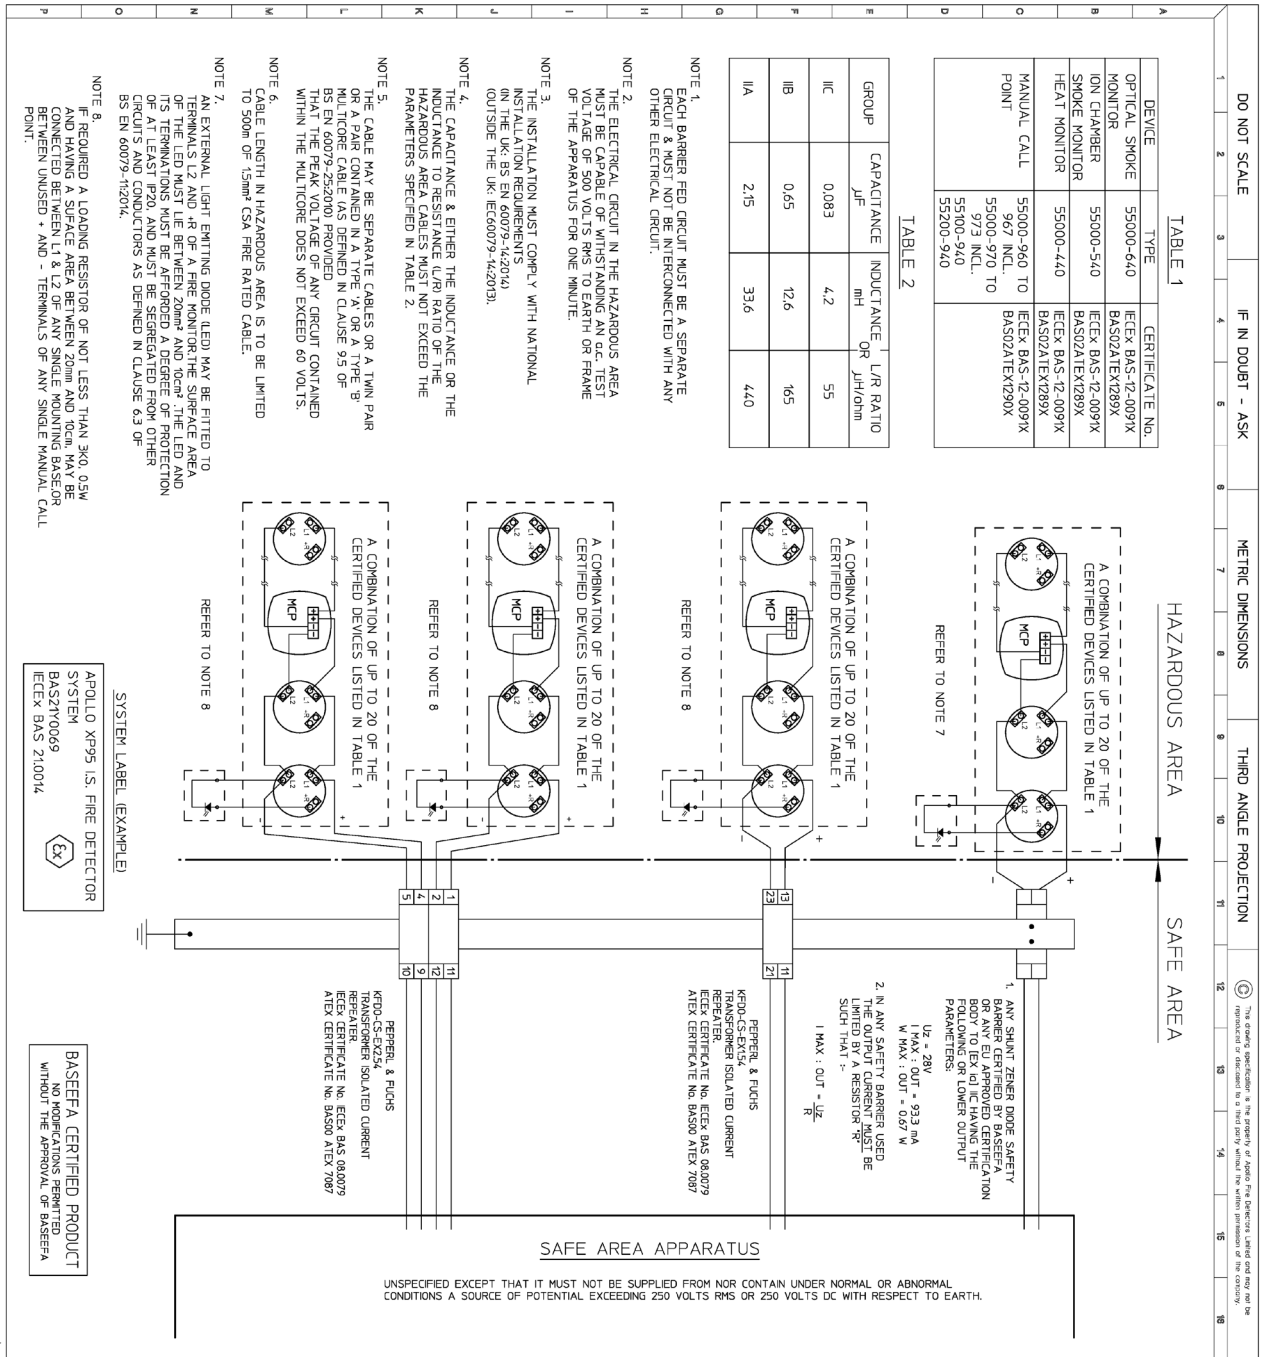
DO NOT SCALE

IF IN DOUBT - ASK

METRIC DIMENSIONS

THIRD ANGLE PROJECTION

© This drawing specification is the property of Apollo Fire Detectors Limited and may not be reproduced or disclosed to a third party without the written permission of the company.

1 2 3 4 5 6 7 8 9 10 11 12 13 14 15 16

A B C D E F G H I J K L M N O P

TABLE 1

| DEVICE | TYPE | CERTIFICATE No. |
|---|---|---|
| OPTICAL SMOKE MONITOR | 55000-640 | IECEx BAS-12-0091X BAS02ATEX1289X |
| ION CHAMBER SMOKE MONITOR | 55000-540 | IECEx BAS-12-0091X BAS02ATEX1289X |
| HEAT MONITOR | 55000-440 | IECEx BAS-12-0091X BAS02ATEX1289X |
| MANUAL CALL POINT | 55000-960 TO 967 INCL. 55000-970 TO 973 INCL. 55100-940 55200-940 | IECEx BAS-12-0091X BAS02ATEX1290X |

TABLE 2

| GROUP | CAPACITANCE µF | INDUCTANCE mH | OR | L/R RATIO µH/ohm |
|---|---|---|---|---|
| IIC | 0.083 | 4.2 | | 55 |
| IIB | 0.65 | 12.6 | | 165 |
| IIA | 2.15 | 33.6 | | 440 |

NOTE 1.
EACH BARRIER FED CIRCUIT MUST BE A SEPARATE CIRCUIT & MUST NOT BE INTERCONNECTED WITH ANY OTHER ELECTRICAL CIRCUIT.

NOTE 2.
THE ELECTRICAL CIRCUIT IN THE HAZARDOUS AREA MUST BE CAPABLE OF WITHSTANDING AN a.c. TEST VOLTAGE OF 500 VOLTS RMS TO EARTH OR FRAME OF THE APPARATUS FOR ONE MINUTE.

NOTE 3.
THE INSTALLATION MUST COMPLY WITH NATIONAL INSTALLATION REQUIREMENTS
(IN THE UK: BS EN 60079-14:2014)
(OUTSIDE THE UK: IEC60079-14:2013).

NOTE 4.
THE CAPACITANCE & EITHER THE INDUCTANCE OR THE INDUCTANCE TO RESISTANCE (L/R) RATIO OF THE HAZARDOUS AREA CABLES MUST NOT EXCEED THE PARAMETERS SPECIFIED IN TABLE 2.

NOTE 5.
THE CABLE MAY BE SEPARATE CABLES OR A TWIN PAIR OR A PAIR CONTAINED IN A TYPE 'A' OR A TYPE 'B' MULTICORE CABLE (AS DEFINED IN CLAUSE 9.5 OF BS EN 60079-25:2010) PROVIDED THAT THE PEAK VOLTAGE OF ANY CIRCUIT CONTAINED WITHIN THE MULTICORE DOES NOT EXCEED 60 VOLTS.

NOTE 6.
CABLE LENGTH IN HAZARDOUS AREA IS TO BE LIMITED TO 500m OF 1.5mm² CSA FIRE RATED CABLE.

NOTE 7.
AN EXTERNAL LIGHT EMITTING DIODE (LED) MAY BE FITTED TO TERMINALS L2 AND +R OF A FIRE MONITOR.THE SURFACE AREA OF THE LED MUST LIE BETWEEN 20mm² AND 10cm².THE LED AND ITS TERMINATIONS MUST BE AFFORDED A DEGREE OF PROTECTION OF AT LEAST IP20, AND MUST BE SEGREGATED FROM OTHER CIRCUITS AND CONDUCTORS AS DEFINED IN CLAUSE 6.3 OF BS EN 60079-11:2014.

NOTE 8.
IF REQUIRED A LOADING RESISTOR OF NOT LESS THAN 3kΩ, 0.5W AND HAVING A SURFACE AREA BETWEEN 20mm AND 10cm MAY BE CONNECTED BETWEEN L1 & L2 OF ANY SINGLE MOUNTING BASE,OR BETWEEN UNUSED + AND - TERMINALS OF ANY SINGLE MANUAL CALL POINT.

HAZARDOUS AREA

SAFE AREA

A COMBINATION OF UP TO 20 OF THE CERTIFIED DEVICES LISTED IN TABLE 1

REFER TO NOTE 7

REFER TO NOTE 8

MCP

SYSTEM LABEL (EXAMPLE)

APOLLO XP95 I.S. FIRE DETECTOR SYSTEM
BAS21Y0069
IECEx BAS 21.0014

1. ANY SHUNT ZENER DIODE SAFETY BARRIER CERTIFIED BY BASEEFA OR ANY EU APPROVED CERTIFICATION BODY TO [EX ia] IIC HAVING THE FOLLOWING OR LOWER OUTPUT PARAMETERS:
Uz = 28V
I MAX : OUT = 93.3 mA
W MAX : OUT = 0.67 W

2. IN ANY SAFETY BARRIER USED THE OUTPUT CURRENT MUST BE LIMITED BY A RESISTOR 'R' SUCH THAT :-
I MAX : OUT = $\frac{Uz}{R}$

PEPPERL & FUCHS
KFD0-CS-EX1.54
TRANSFORMER ISOLATED CURRENT REPEATER.
IECEx CERTIFICATE No. IECEx BAS 08.0079
ATEX CERTIFICATE No. BAS00 ATEX 7087

PEPPERL & FUCHS
KFD0-CS-EX2.54
TRANSFORMER ISOLATED CURRENT REPEATER.
IECEx CERTIFICATE No. IECEx BAS 08.0079
ATEX CERTIFICATE No. BAS00 ATEX 7087

13 23 11 21 1 2 4 5 11 12 9 10

BASEEFA CERTIFIED PRODUCT
NO MODIFICATIONS PERMITTED WITHOUT THE APPROVAL OF BASEEFA

SAFE AREA APPARATUS

UNSPECIFIED EXCEPT THAT IT MUST NOT BE SUPPLIED FROM NOR CONTAIN UNDER NORMAL OR ABNORMAL CONDITIONS A SOURCE OF POTENTIAL EXCEEDING 250 VOLTS RMS OR 250 VOLTS DC WITH RESPECT TO EARTH.